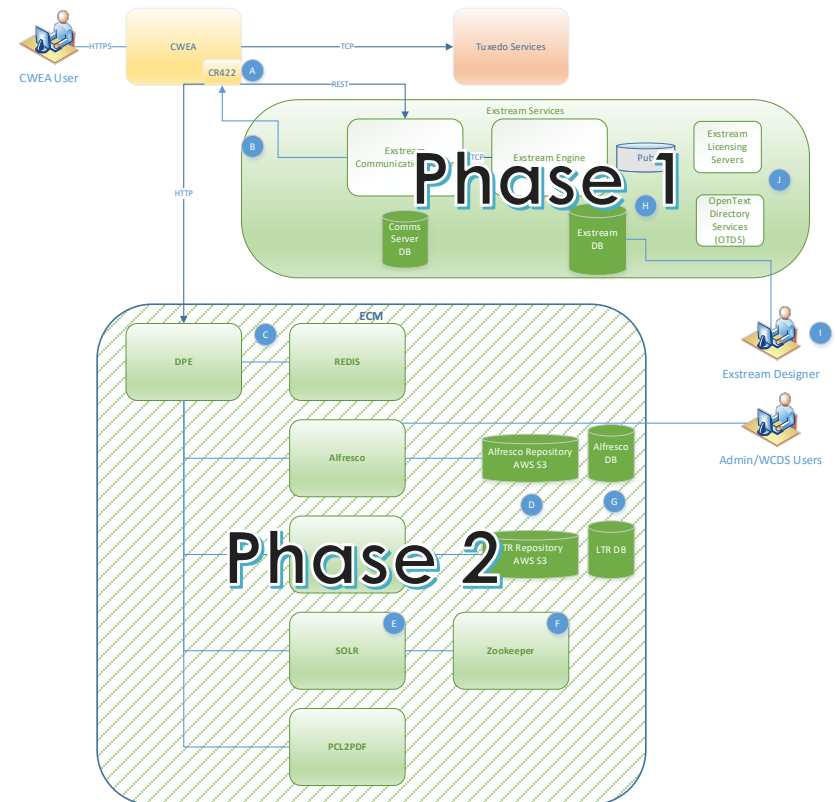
CWEA User

HTTPS

CWEA

CR422

A

TCP

Tuxedo Services

REST

Exstream Services

B

Exstream Communication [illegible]

TCP

Exstream Engine

Pub

Exstream Licensing Servers

Phase 1

J

HTTP

Comms Server DB

Exstream DB

H

OpenText Directory Services (OTDS)

ECM

DPE

C

REDIS

I

Exstream Designer

Alfresco

Alfresco Repository AWS S3

Alfresco DB

Admin/WCDS Users

D

G

Phase 2

TR Repository AWS S3

LTR DB

SOLR

E

Zookeeper

F

PCL2PDF